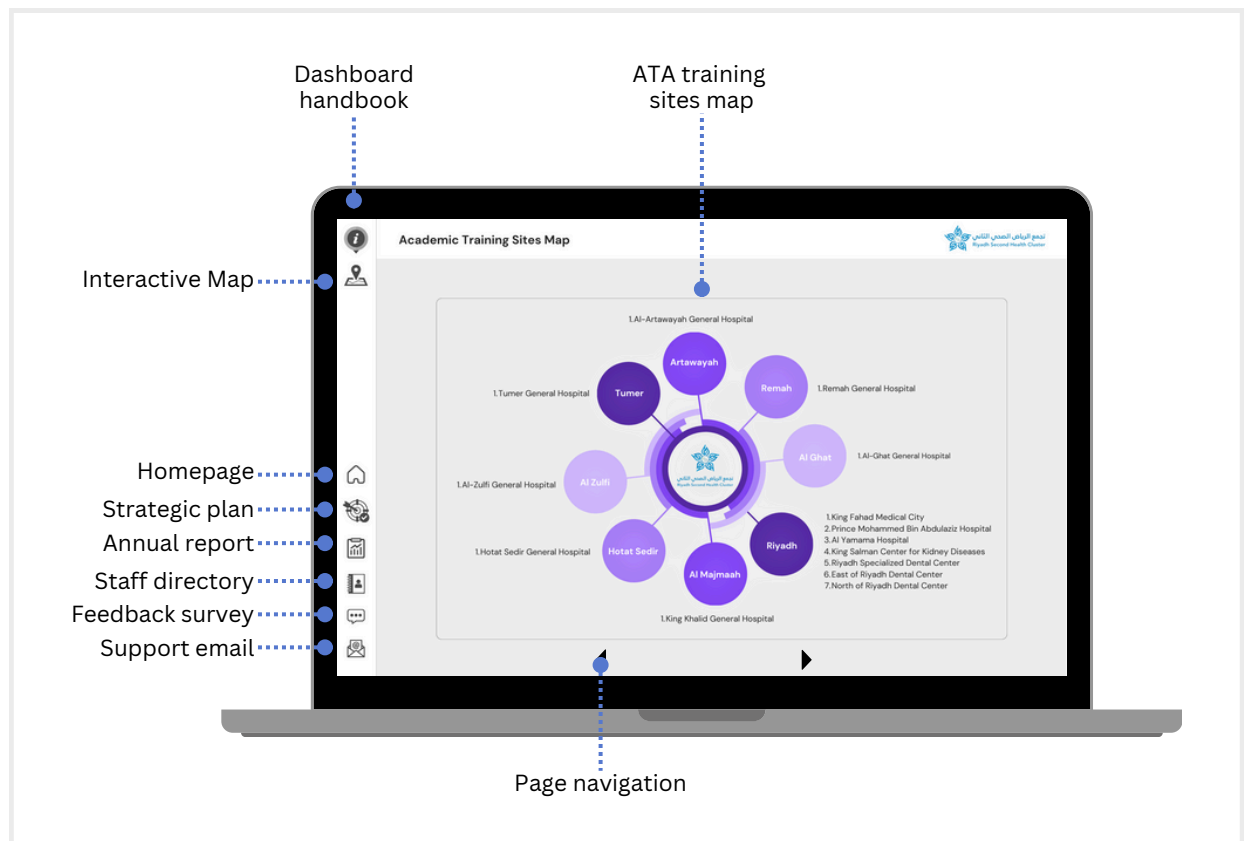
Dashboard handbook

ATA training sites map

Interactive Map

Academic Training Sites Map

تجمع الرياض الصحي الثاني
Riyadh Second Health Cluster

1.Al-Artawayah General Hospital

Artawayah

Tumer

1.Tumer General Hospital

Remah

1.Remah General Hospital

Al Ghat

1.Al-Ghat General Hospital

Al Zulfi

1.Al-Zulfi General Hospital

تجمع الرياض الصحي الثاني
Riyadh Second Health Cluster

Riyadh

1.King Fahad Medical City
2.Prince Mohammed Bin Abdulaziz Hospital
3.Al Yamama Hospital
4.King Salman Center for Kidney Diseases
5.Riyadh Specialized Dental Center
6.East of Riyadh Dental Center
7.North of Riyadh Dental Center

Hotat Sedir

1.Hotat Sedir General Hospital

Al Majmaah

1.King Khalid General Hospital

Homepage

Strategic plan

Annual report

Staff directory

Feedback survey

Support email

Page navigation